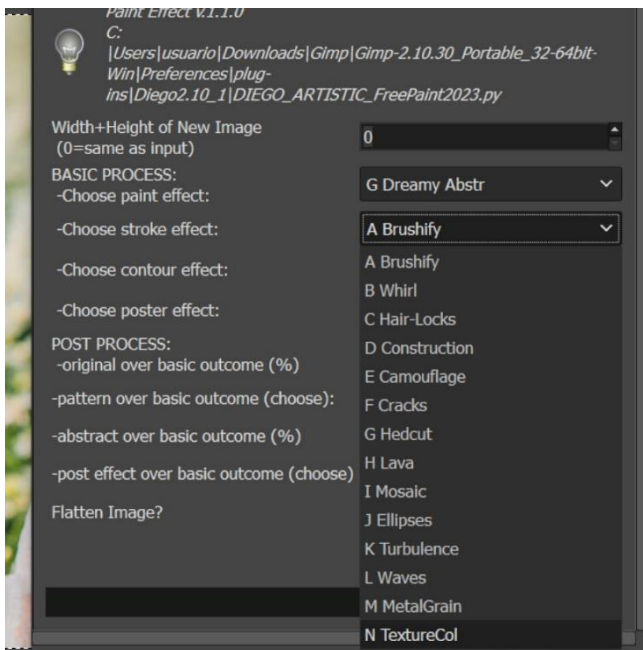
Paint Effect v.1.1.0
C:
|Users|usuario|Downloads|Gimp|Gimp-2.10.30_Portable_32-64bit-Win|Preferences|plug-ins|Diego2.10_1|DIEGO_ARTISTIC_FreePaint2023.py

Width+Height of New Image
(0=same as input)
0

BASIC PROCESS:
-Choose paint effect:
G Dreamy Abstr

-Choose stroke effect:
A Brushify

-Choose contour effect:

-Choose poster effect:

POST PROCESS:
-original over basic outcome (%)

-pattern over basic outcome (choose):

-abstract over basic outcome (%)

-post effect over basic outcome (choose)

Flatten Image?

A Brushify
B Whirl
C Hair-Locks
D Construction
E Camouflage
F Cracks
G Hedcut
H Lava
I Mosaic
J Ellipses
K Turbulence
L Waves
M MetalGrain
N TextureCol